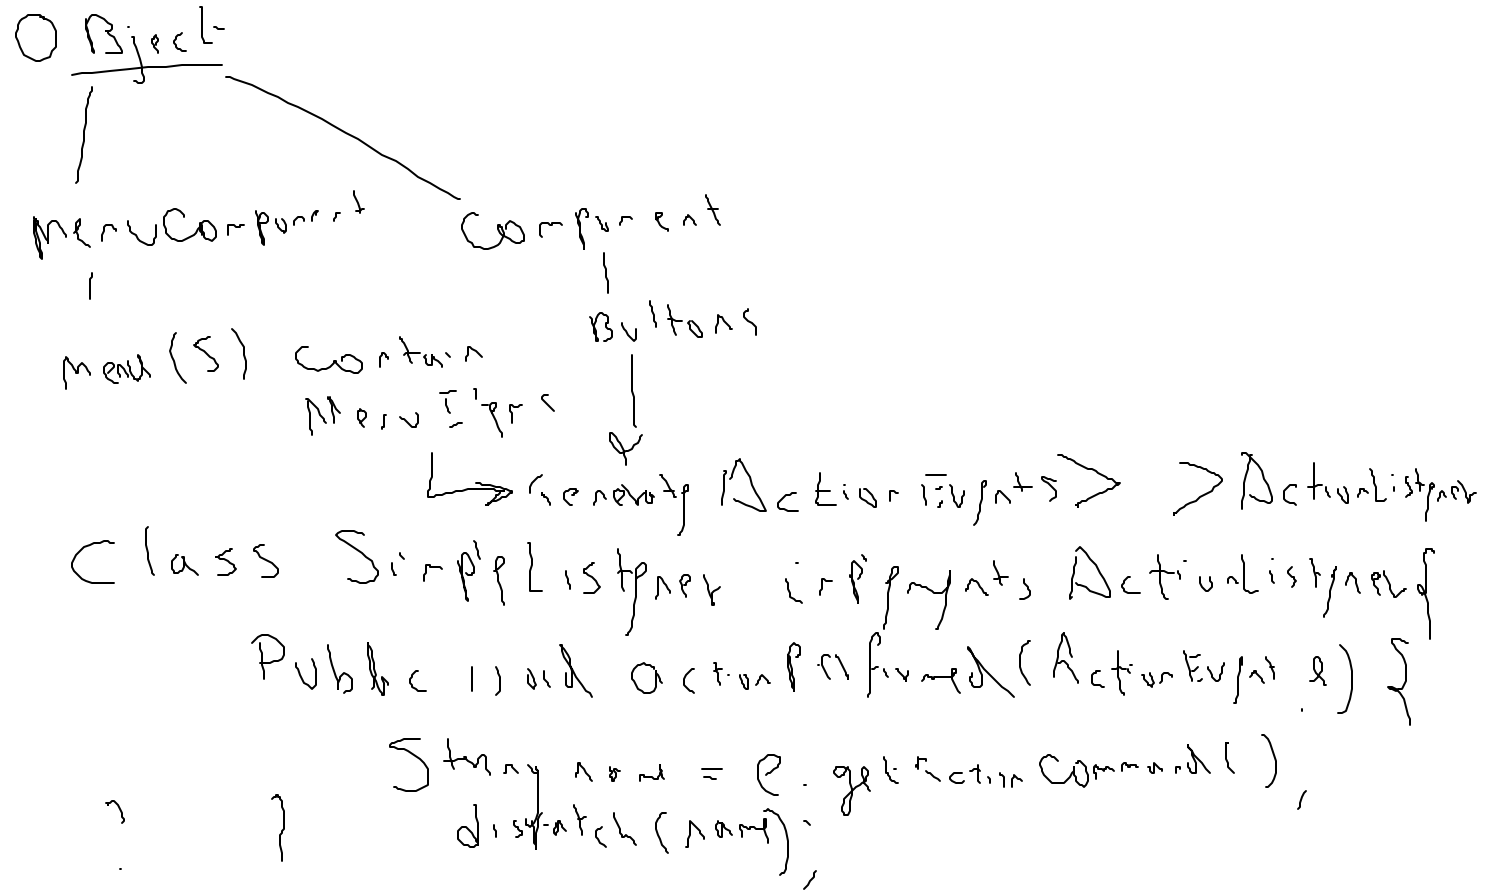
OBject

menuComponent

Component

menu(S) Contain MenuItems

Buttons

generate ActionEvents > > ActionListener

Class SimpleListener implements ActionListener{

Public void actionPerformed(ActionEvent e) {

String name = e.getActionCommand();

dispatch(name);

} }